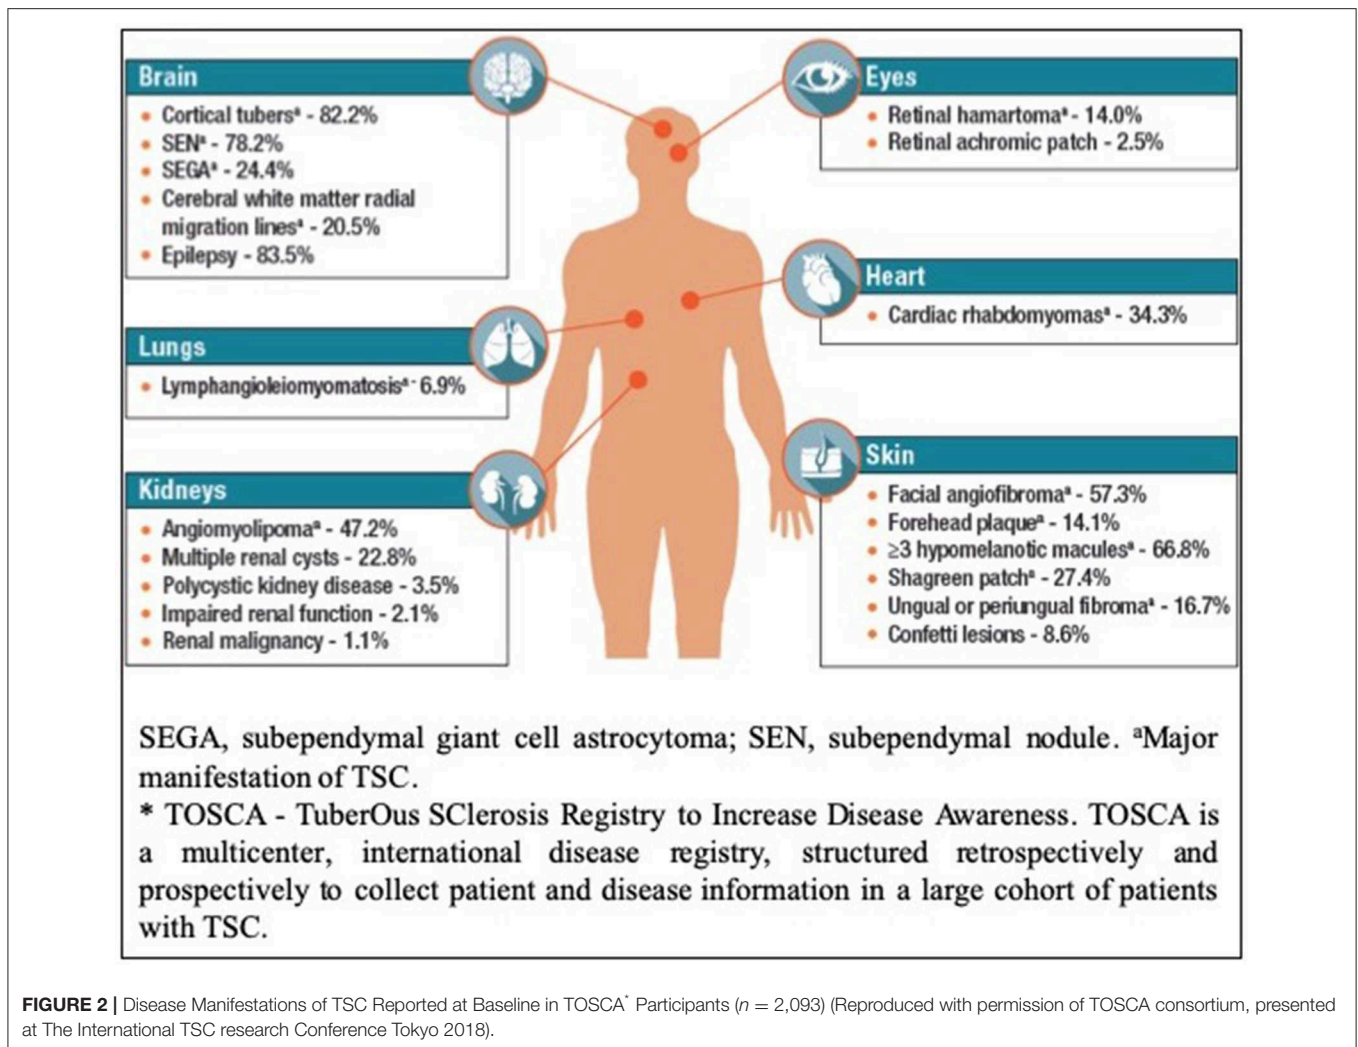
Brain
- Cortical tubers$^a$ - 82.2%
- SEN$^a$ - 78.2%
- SEGA$^a$ - 24.4%
- Cerebral white matter radial migration lines$^a$ - 20.5%
- Epilepsy - 83.5%

Eyes
- Retinal hamartoma$^a$ - 14.0%
- Retinal achromic patch - 2.5%

Heart
- Cardiac rhabdomyomas$^a$ - 34.3%

Lungs
- Lymphangioleiomyomatosis$^a$ - 6.9%

Kidneys
- Angiomyolipoma$^a$ - 47.2%
- Multiple renal cysts - 22.8%
- Polycystic kidney disease - 3.5%
- Impaired renal function - 2.1%
- Renal malignancy - 1.1%

Skin
- Facial angiofibroma$^a$ - 57.3%
- Forehead plaque$^a$ - 14.1%
- ≥3 hypomelanotic macules$^a$ - 66.8%
- Shagreen patch$^a$ - 27.4%
- Ungual or periungual fibroma$^a$ - 16.7%
- Confetti lesions - 8.6%

SEGA, subependymal giant cell astrocytoma; SEN, subependymal nodule. $^a$Major manifestation of TSC.
* TOSCA - TuberOus SClerosis Registry to Increase Disease Awareness. TOSCA is a multicenter, international disease registry, structured retrospectively and prospectively to collect patient and disease information in a large cohort of patients with TSC.

FIGURE 2 | Disease Manifestations of TSC Reported at Baseline in TOSCA$^*$ Participants ($n$ = 2,093) (Reproduced with permission of TOSCA consortium, presented at The International TSC research Conference Tokyo 2018).